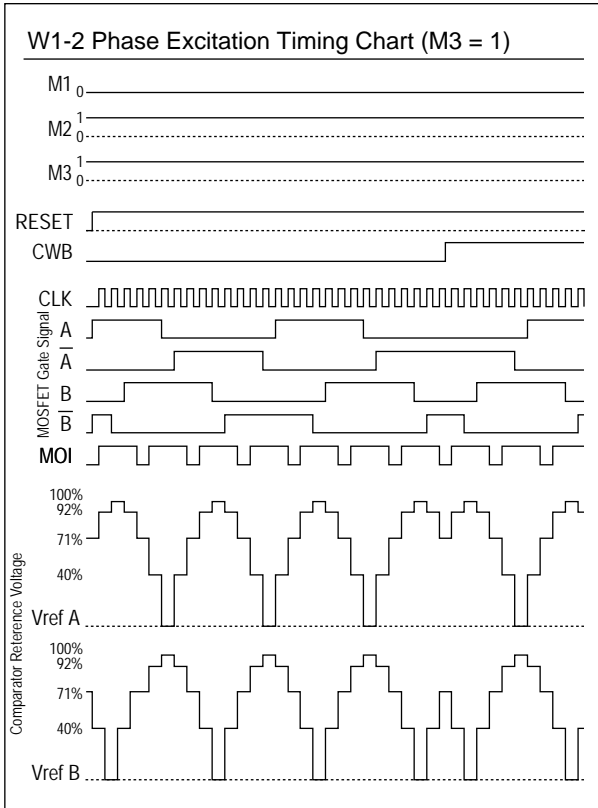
W1-2 Phase Excitation Timing Chart (M3 = 1)

M1 0

M2 1 0

M3 1 0

RESET

CWB

CLK

MOSFET Gate Signal

A

$\overline{A}$

B

$\overline{B}$

MOI

Comparator Reference Voltage

100%
92%
71%
40%
Vref A

100%
92%
71%
40%
Vref B